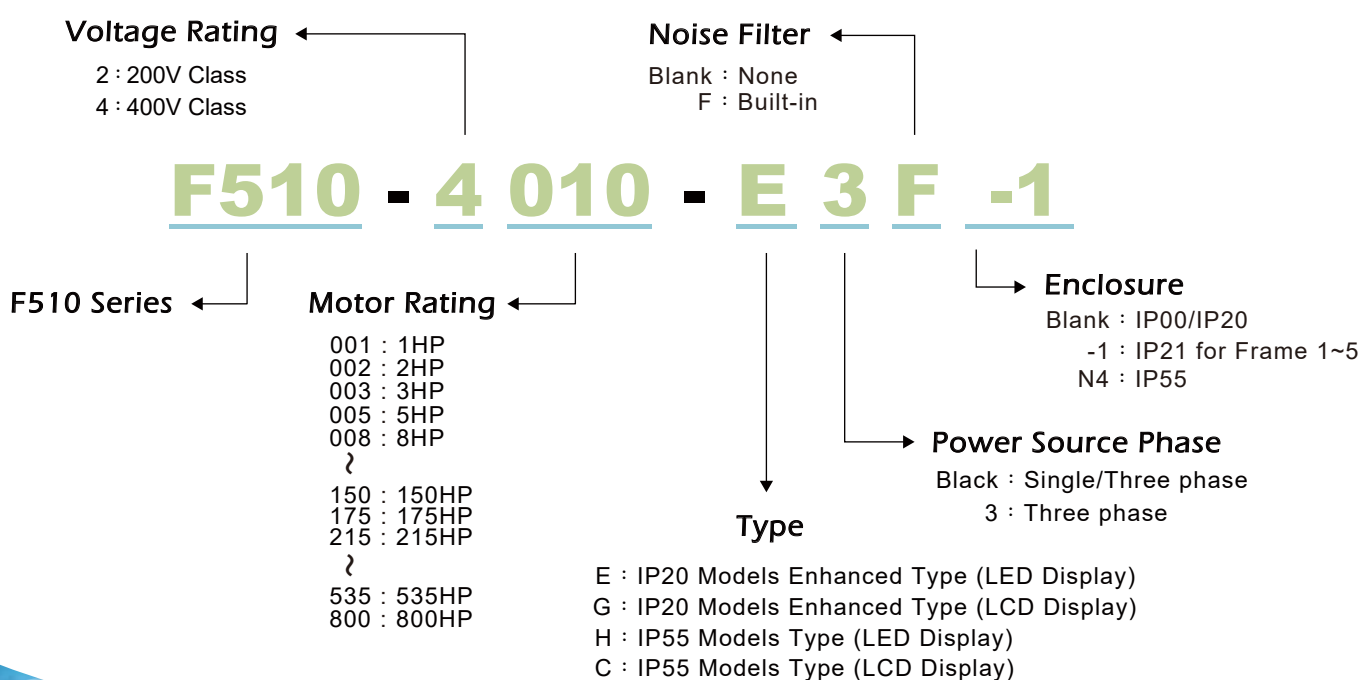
Voltage Rating
2：200V Class
4：400V Class

Noise Filter
Blank：None
F：Built-in

F510 - 4 010 - E 3 F -1

F510 Series

Motor Rating
001 : 1HP
002 : 2HP
003 : 3HP
005 : 5HP
008 : 8HP
~
150 : 150HP
175 : 175HP
215 : 215HP
~
535 : 535HP
800 : 800HP

Enclosure
Blank：IP00/IP20
-1：IP21 for Frame 1~5
N4：IP55

Power Source Phase
Black：Single/Three phase
3：Three phase

Type
E：IP20 Models Enhanced Type (LED Display)
G：IP20 Models Enhanced Type (LCD Display)
H：IP55 Models Type (LED Display)
C：IP55 Models Type (LCD Display)